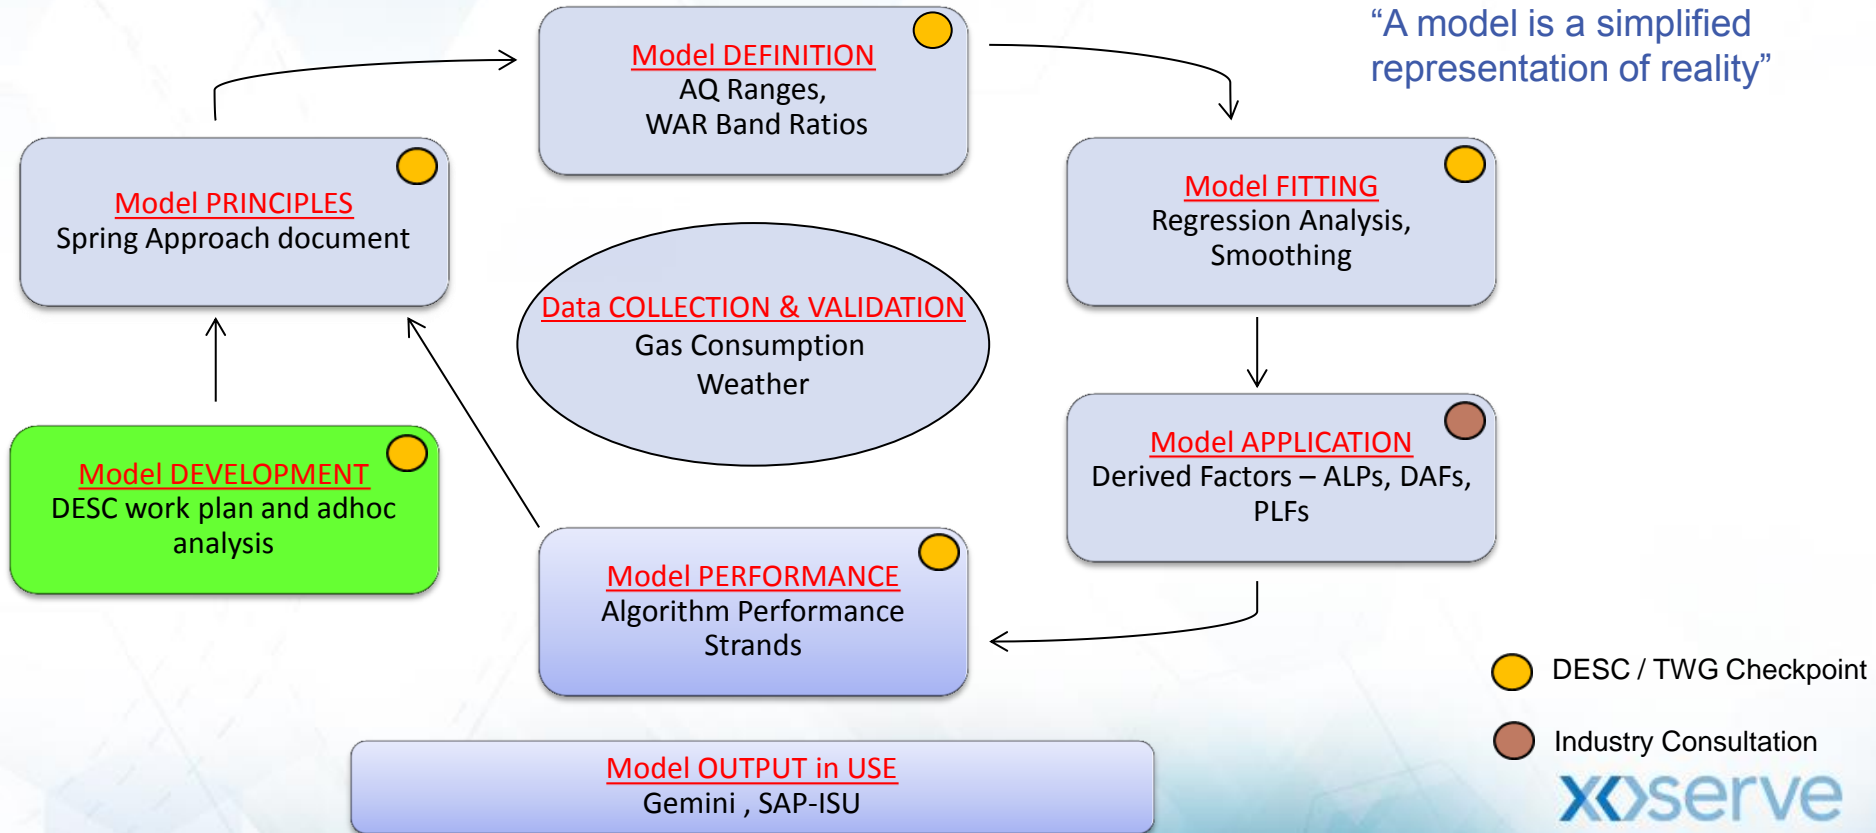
Model DEFINITION
AQ Ranges,
WAR Band Ratios

"A model is a simplified representation of reality"

Model PRINCIPLES
Spring Approach document

Model FITTING
Regression Analysis, Smoothing

Data COLLECTION & VALIDATION
Gas Consumption
Weather

Model APPLICATION
Derived Factors – ALPs, DAFs, PLFs

Model DEVELOPMENT
DESC work plan and adhoc analysis

Model PERFORMANCE
Algorithm Performance
Strands

DESC / TWG Checkpoint

Industry Consultation

Model OUTPUT in USE
Gemini , SAP-ISU

xoserve